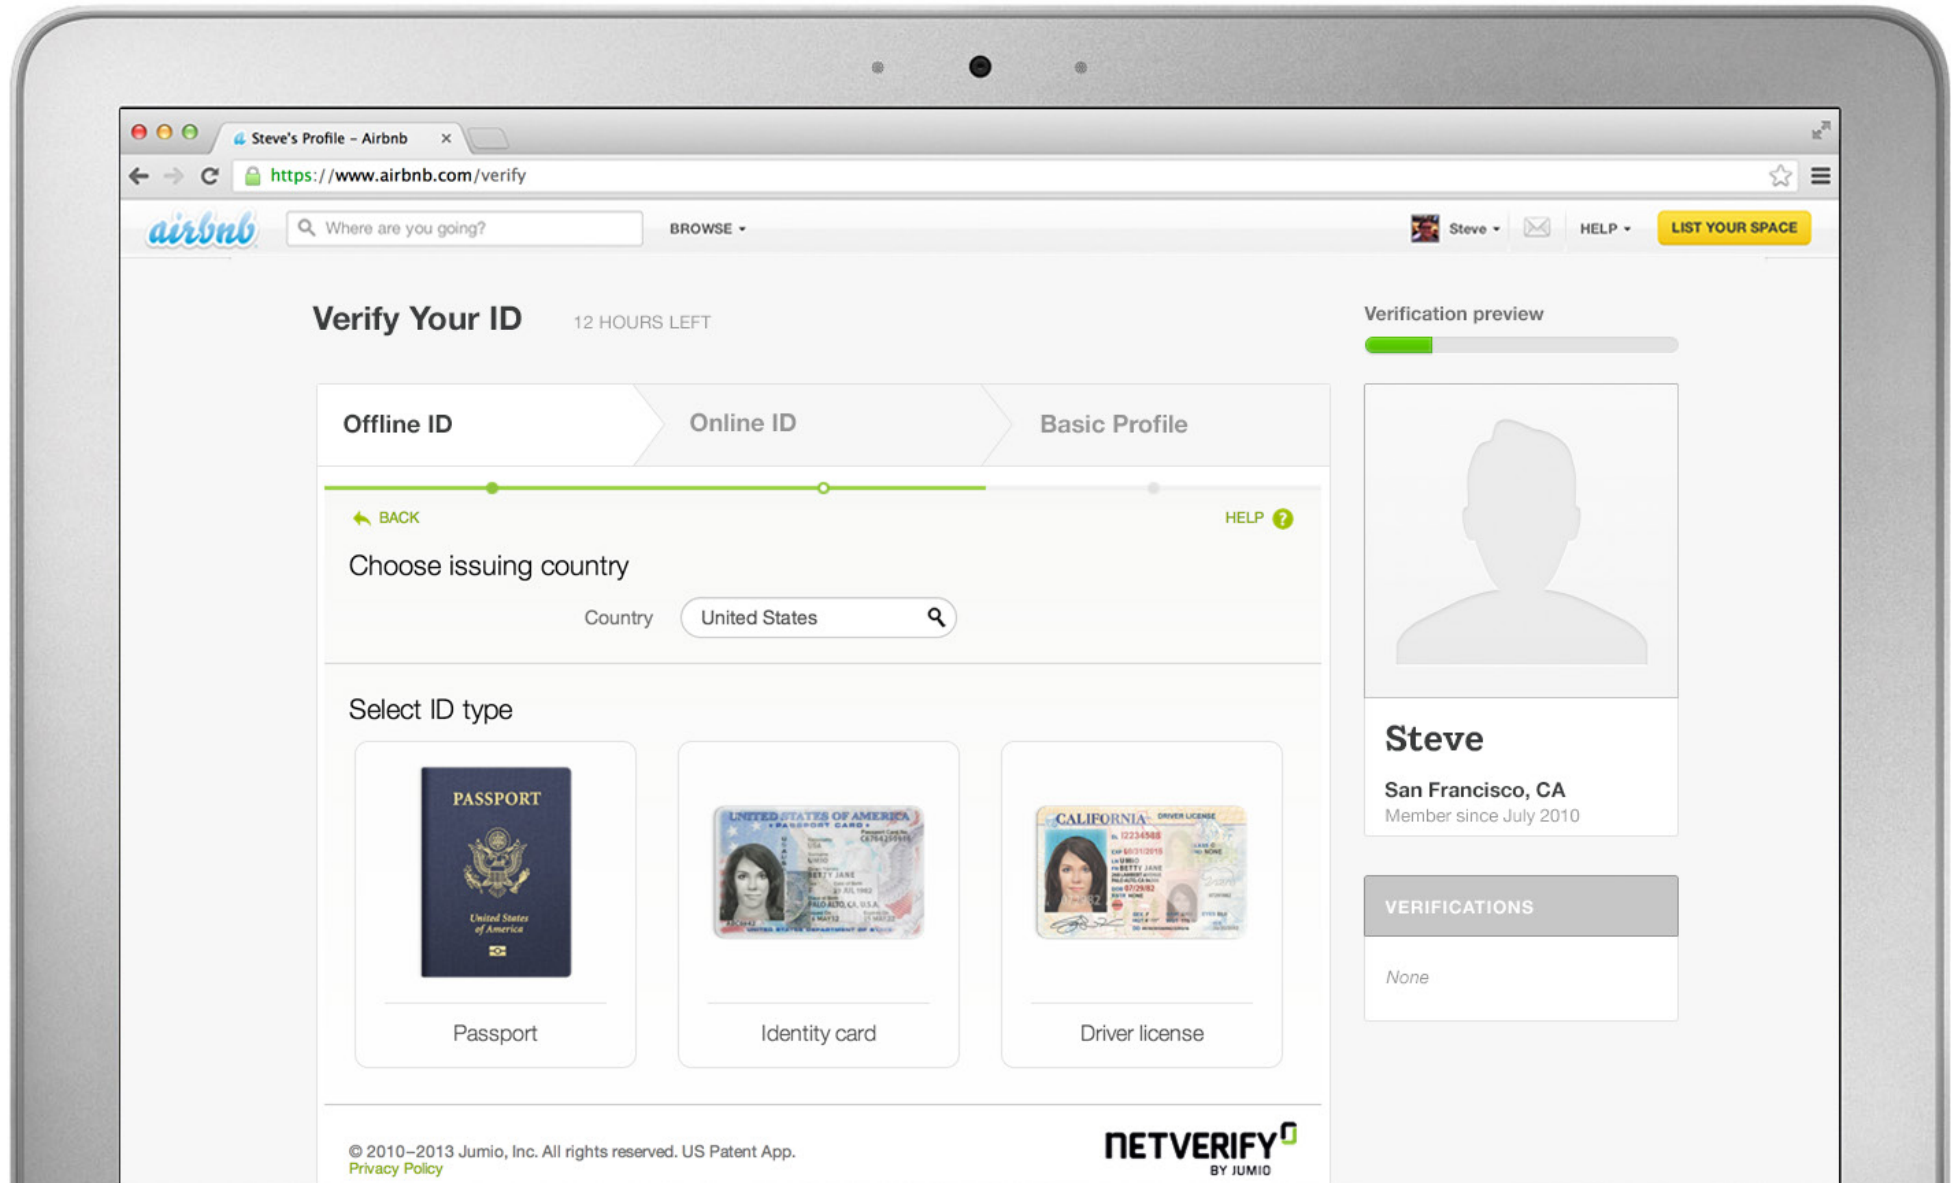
Steve's Profile - Airbnb

https://www.airbnb.com/verify

airbnb Where are you going? BROWSE Steve HELP LIST YOUR SPACE

Verify Your ID 12 HOURS LEFT

Offline ID Online ID Basic Profile

BACK HELP ?

Choose issuing country

Country United States

Select ID type

PASSPORT United States of America

Passport

UNITED STATES OF AMERICA PASSPORT CARD

Identity card

CALIFORNIA DRIVER LICENSE

Driver license

© 2010–2013 Jumio, Inc. All rights reserved. US Patent App.
Privacy Policy

NETVERIFY BY JUMIO

Verification preview

Steve

San Francisco, CA
Member since July 2010

VERIFICATIONS

None